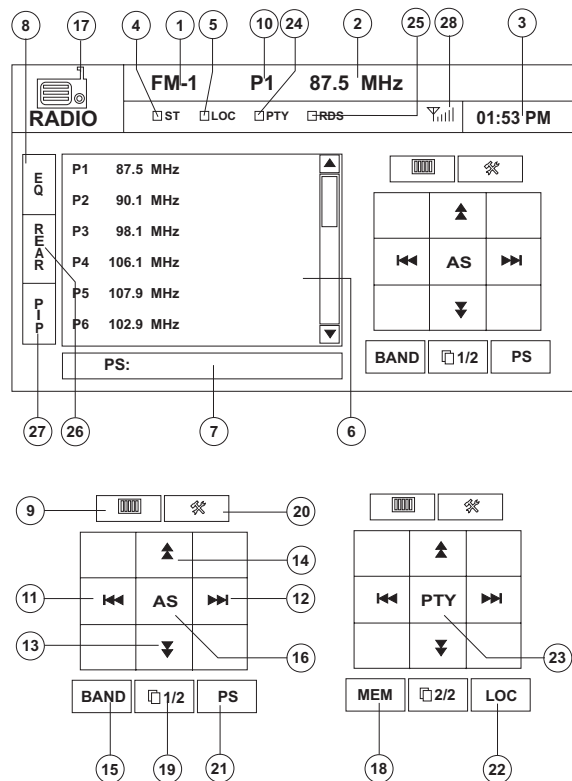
8 17 4 1 5 10 24 2 25 28 3

FM-1 P1 87.5 MHz

RADIO ST LOC PTY RDS 01:53 PM

EQ

REAR

PIP

| | |
|---|---|
| P1 | 87.5 MHz |
| P2 | 90.1 MHz |
| P3 | 98.1 MHz |
| P4 | 106.1 MHz |
| P5 | 107.9 MHz |
| P6 | 102.9 MHz |

PS:

AS

BAND 1/2 PS

27 26 7 6

9 20

14

11 AS 12

13 16

BAND 1/2 PS

15 19 21

PTY

23

MEM 2/2 LOC

18 22